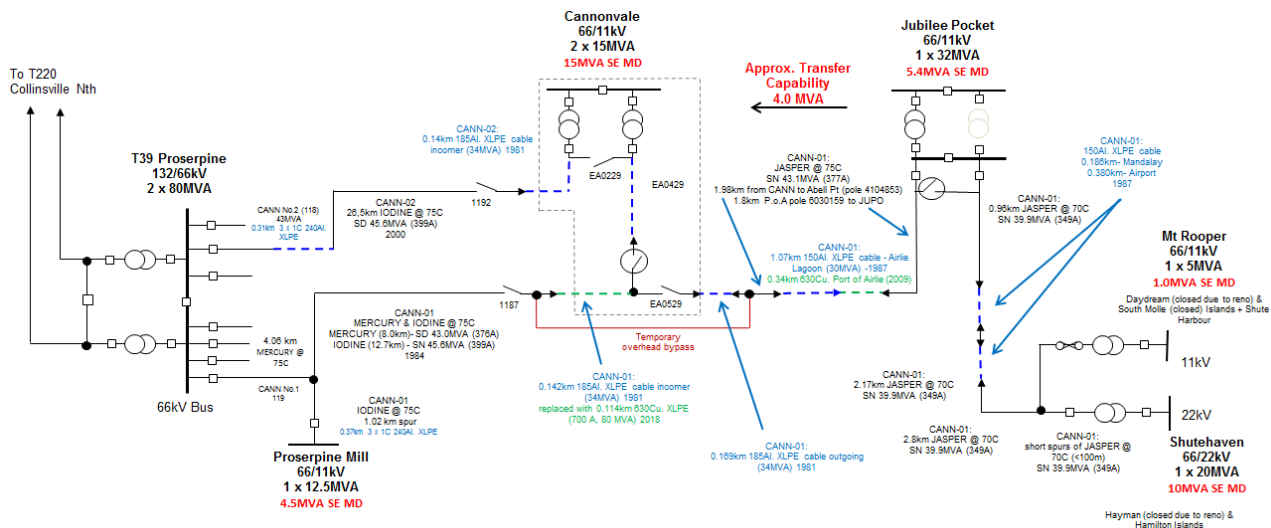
To T220
Collinsville Nth

Cannonvale
66/11kV
2 x 15MVA
15MVA SE MD

Approx. Transfer Capability
4.0 MVA

Jubilee Pocket
66/11kV
1 x 32MVA
5.4MVA SE MD

T39 Proserpine
132/66kV
2 x 80MVA

CANN-02:
0.14km 185Al. XLPE cable incomer (34MVA) 1981

CANN No.2 (118)
43MVA
0.31km 3 x 1C 240Al. XLPE

CANN-02
26.5km IODINE @ 75C
SD 45.6MVA (399A)
2000

1192

EA0229

EA0429

CANN-01:
JASPER @ 75C
SN 43.1MVA (377A)
1.98km from CANN to Abell Pt (pole 4104853)
1.8km P.o.A pole 6030159 to JUPO

CANN-01:
150Al. XLPE cable
0.186km- Mandalay
0.380km- Airport
1987

CANN-01:
0.96km JASPER @ 70C
SN 39.9MVA (349A)

CANN-01:
1.07km 150Al. XLPE cable - Airlie Lagoon (30MVA) -1987
0.34km 630Cu. Port of Airlie (2009)

Mt Rooper
66/11kV
1 x 5MVA
1.0MVA SE MD

Daydream (closed due to reno) & South Molle (closed) Islands + Shute Harbour

1187

EA0529

CANN-01
MERCURY & IODINE @ 75C
MERCURY (8.0km)- SD 43.0MVA (376A)
IODINE (12.7km) - SN 45.6MVA (399A)
1984

4.06 km
MERCURY @ 75C

Temporary overhead bypass

11kV

CANN No.1
119

66kV Bus

CANN-01
IODINE @ 75C
1.02 km spur
0.37km 3 x 1C 240Al. XLPE

CANN-01:
0.142km 185Al. XLPE cable incomer (34MVA) 1981
replaced with 0.114km 630Cu. XLPE (700 A, 80 MVA) 2018

CANN-01:
2.17km JASPER @ 70C
SN 39.9MVA (349A)

22kV

Proserpine Mill
66/11kV
1 x 12.5MVA
4.5MVA SE MD

CANN-01:
0.169km 185Al. XLPE cable outgoing (34MVA) 1981

CANN-01:
2.8km JASPER @ 70C
SN 39.9MVA (349A)

CANN-01:
short spurs of JASPER @ 70C (<100m)
SN 39.9MVA (349A)

Shutehaven
66/22kV
1 x 20MVA
10MVA SE MD

Hayman (closed due to reno) & Hamilton Islands